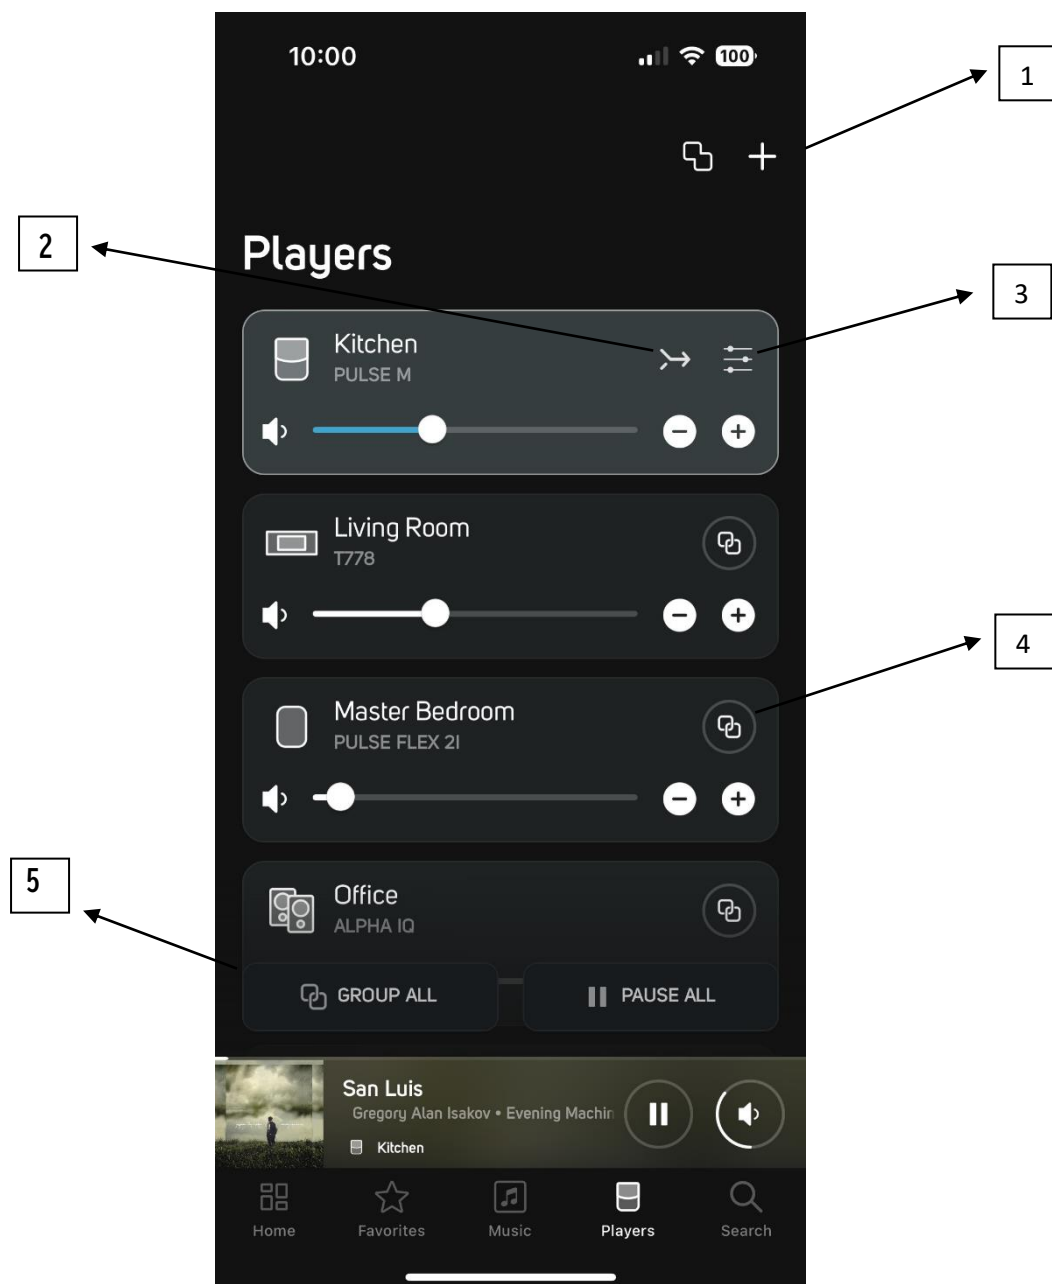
10:00

100

1

2

Players

3

Kitchen
PULSE M

Living Room
T778

4

Master Bedroom
PULSE FLEX 2I

5

Office
ALPHA IQ

GROUP ALL

PAUSE ALL

San Luis
Gregory Alan Isakov • Evening Machin
Kitchen

Home Favorites Music Players Search